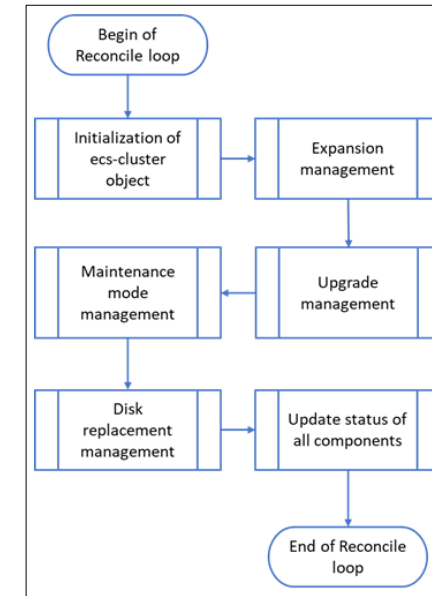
Begin of Reconcile loop

Initialization of ecs-cluster object

Expansion management

Upgrade management

Maintenance mode management

Disk replacement management

Update status of all components

End of Reconcile loop